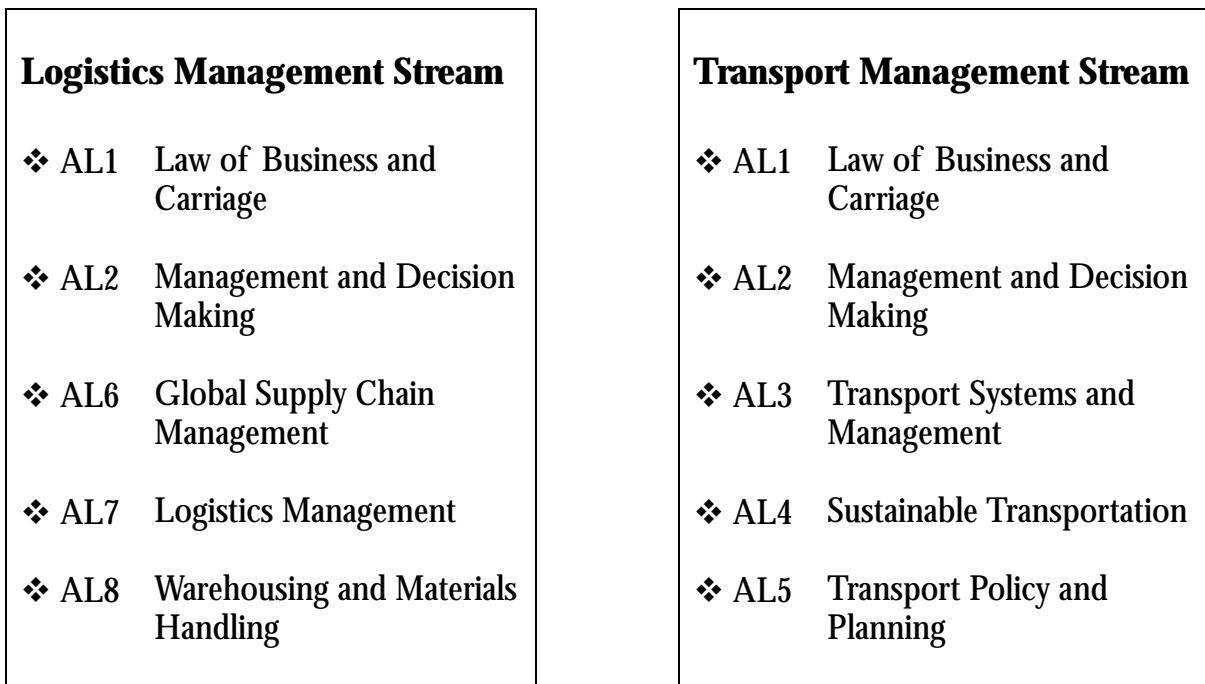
**Logistics Management Stream**

❖ AL1 Law of Business and Carriage

❖ AL2 Management and Decision Making

❖ AL6 Global Supply Chain Management

❖ AL7 Logistics Management

❖ AL8 Warehousing and Materials Handling

**Transport Management Stream**

❖ AL1 Law of Business and Carriage

❖ AL2 Management and Decision Making

❖ AL3 Transport Systems and Management

❖ AL4 Sustainable Transportation

❖ AL5 Transport Policy and Planning